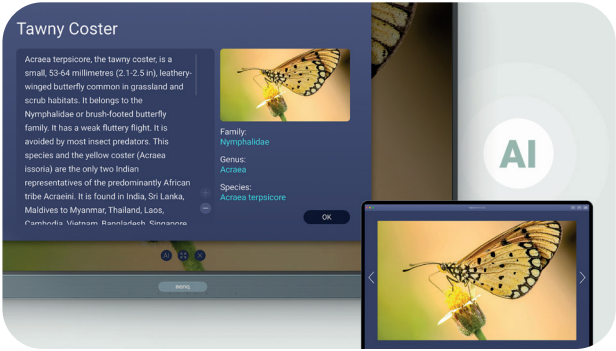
Tawny Coster

Acraea terpsicore, the tawny coster, is a small, 53-64 millimetres (2.1-2.5 in), leathery-winged butterfly common in grassland and scrub habitats. It belongs to the Nymphalidae or brush-footed butterfly family. It has a weak fluttery flight. It is avoided by most insect predators. This species and the yellow coster (Acraea issoria) are the only two Indian representatives of the predominantly African tribe Acraeini. It is found in India, Sri Lanka, Maldives to Myanmar, Thailand, Laos, Cambodia, Vietnam, Bangladesh, Singapore

Family:
Nymphalidae

Genus:
Acraea

Species:
Acraea terpsicore

OK

AI

BENQ